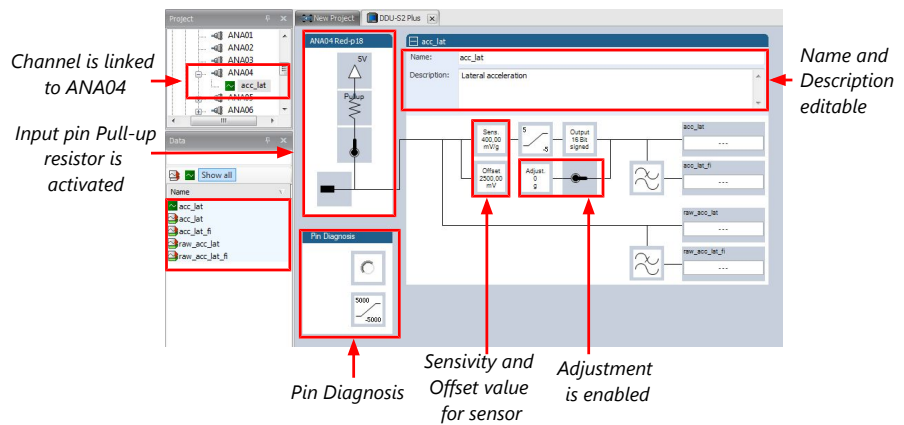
Channel is linked to ANA04

Input pin Pull-up resistor is activated

Project

ANA01
ANA02
ANA03
ANA04
acc_lat
ANA05
ANA06

Data

Show all

Name

acc_lat
acc_lat
acc_lat_fi
raw_acc_lat
raw_acc_lat_fi

New Project
DDU-S2 Plus

ANA04 Red-p18

5V

Pullup

Pin Diagnosis

5000
-5000

acc_lat

Name: acc_lat

Description: Lateral acceleration

Sens. 400,00 mV/g

Offset 2500,00 mV

5
-5

Output 16 Bit signed

Adjust. 0 g

acc_lat
---

acc_lat_fi
---

raw_acc_lat
---

raw_acc_lat_fi
---

Name and Description editable

Pin Diagnosis

Sensivity and Offset value for sensor

Adjustment is enabled